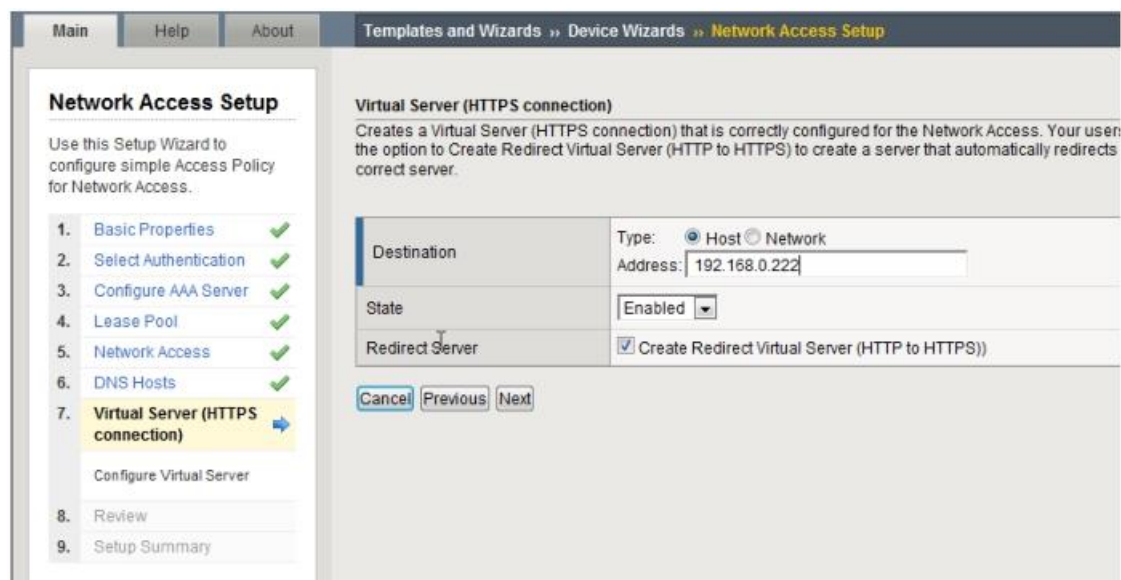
Main | Help | About

Templates and Wizards » Device Wizards » Network Access Setup

Network Access Setup

Use this Setup Wizard to configure simple Access Policy for Network Access.

1. Basic Properties
2. Select Authentication
3. Configure AAA Server
4. Lease Pool
5. Network Access
6. DNS Hosts
7. Virtual Server (HTTPS connection)

Configure Virtual Server

8. Review
9. Setup Summary

Virtual Server (HTTPS connection)

Creates a Virtual Server (HTTPS connection) that is correctly configured for the Network Access. Your user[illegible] the option to Create Redirect Virtual Server (HTTP to HTTPS) to create a server that automatically redirects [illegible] correct server.

| | |
|---|---|
| Destination | Type: Host Network<br>Address: 192.168.0.222 |
| State | Enabled |
| Redirect Server | Create Redirect Virtual Server (HTTP to HTTPS)) |

Cancel Previous Next